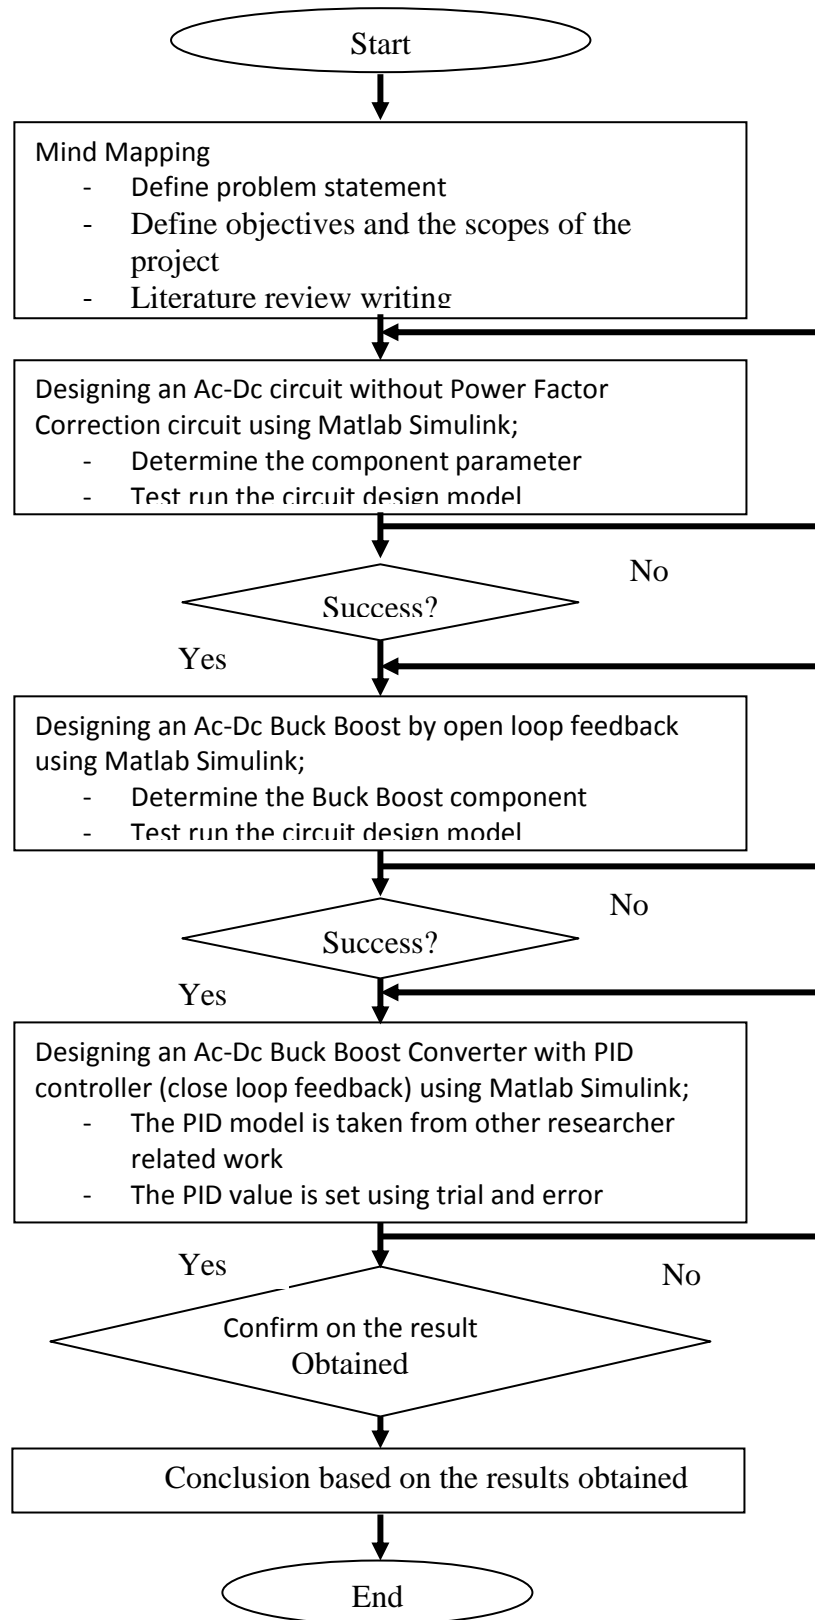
Start

Mind Mapping
- Define problem statement
- Define objectives and the scopes of the project
- Literature review writing

Designing an Ac-Dc circuit without Power Factor Correction circuit using Matlab Simulink;
- Determine the component parameter
- Test run the circuit design model

No

Success?

Yes

Designing an Ac-Dc Buck Boost by open loop feedback using Matlab Simulink;
- Determine the Buck Boost component
- Test run the circuit design model

No

Success?

Yes

Designing an Ac-Dc Buck Boost Converter with PID controller (close loop feedback) using Matlab Simulink;
- The PID model is taken from other researcher related work
- The PID value is set using trial and error

Yes

No

Confirm on the result Obtained

Conclusion based on the results obtained

End